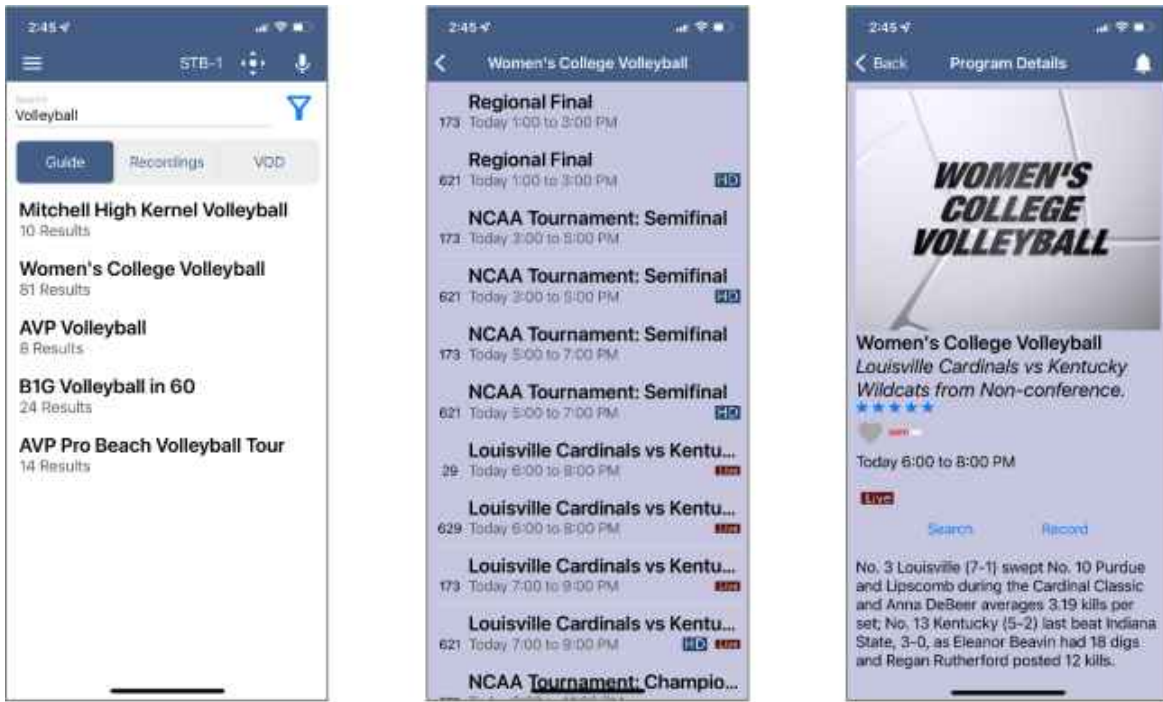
2:45

STB-1

Search
Volleyball

Guide | Recordings | VOD

Mitchell High Kernel Volleyball
10 Results

Women's College Volleyball
81 Results

AVP Volleyball
8 Results

B1G Volleyball in 60
24 Results

AVP Pro Beach Volleyball Tour
14 Results

2:45

Women's College Volleyball

Regional Final
173 Today 1:00 to 3:00 PM

Regional Final
621 Today 1:00 to 3:00 PM HD

NCAA Tournament: Semifinal
173 Today 3:00 to 5:00 PM

NCAA Tournament: Semifinal
621 Today 3:00 to 5:00 PM HD

NCAA Tournament: Semifinal
173 Today 5:00 to 7:00 PM

NCAA Tournament: Semifinal
621 Today 5:00 to 7:00 PM HD

Louisville Cardinals vs Kentu...
29 Today 6:00 to 8:00 PM Live

Louisville Cardinals vs Kentu...
629 Today 6:00 to 8:00 PM Live

Louisville Cardinals vs Kentu...
173 Today 7:00 to 9:00 PM Live

Louisville Cardinals vs Kentu...
621 Today 7:00 to 9:00 PM HD Live

NCAA Tournament: Champio...

2:45

Back Program Details

WOMEN'S COLLEGE VOLLEYBALL

Women's College Volleyball
Louisville Cardinals vs Kentucky Wildcats from Non-conference.

Today 6:00 to 8:00 PM

Live

Search Record

No. 3 Louisville (7-1) swept No. 10 Purdue and Lipscomb during the Cardinal Classic and Anna DeBeer averages 3.19 kills per set; No. 13 Kentucky (5-2) last beat Indiana State, 3-0, as Eleanor Beavin had 18 digs and Regan Rutherford posted 12 kills.